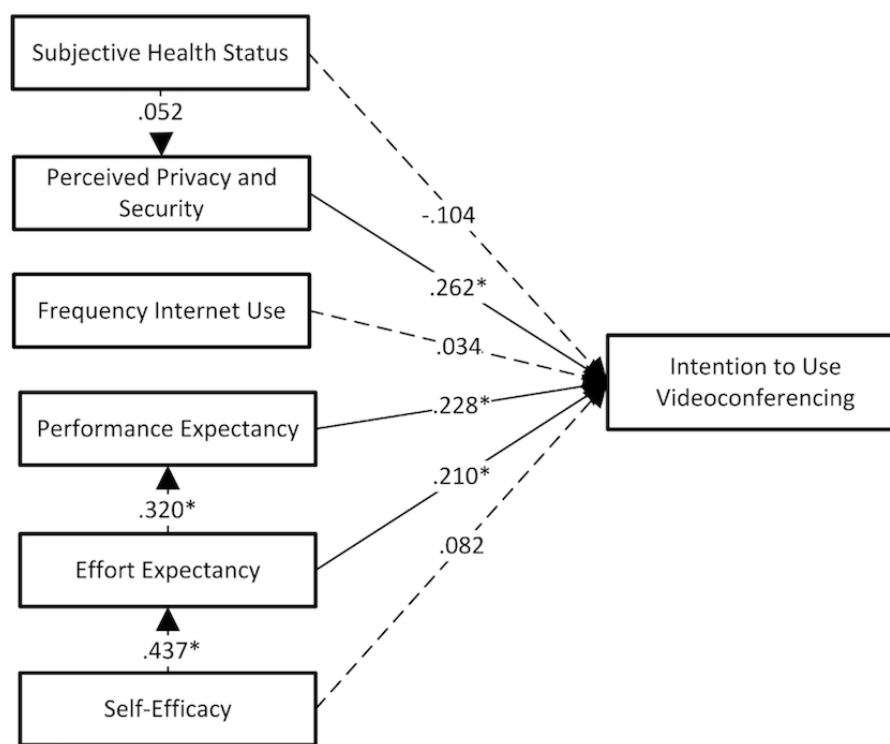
Subjective Health Status

.052

Perceived Privacy and Security

-.104

.262*

Frequency Internet Use

.034

Intention to Use Videoconferencing

Performance Expectancy

.228*

.210*

.320*

.082

Effort Expectancy

.437*

Self-Efficacy